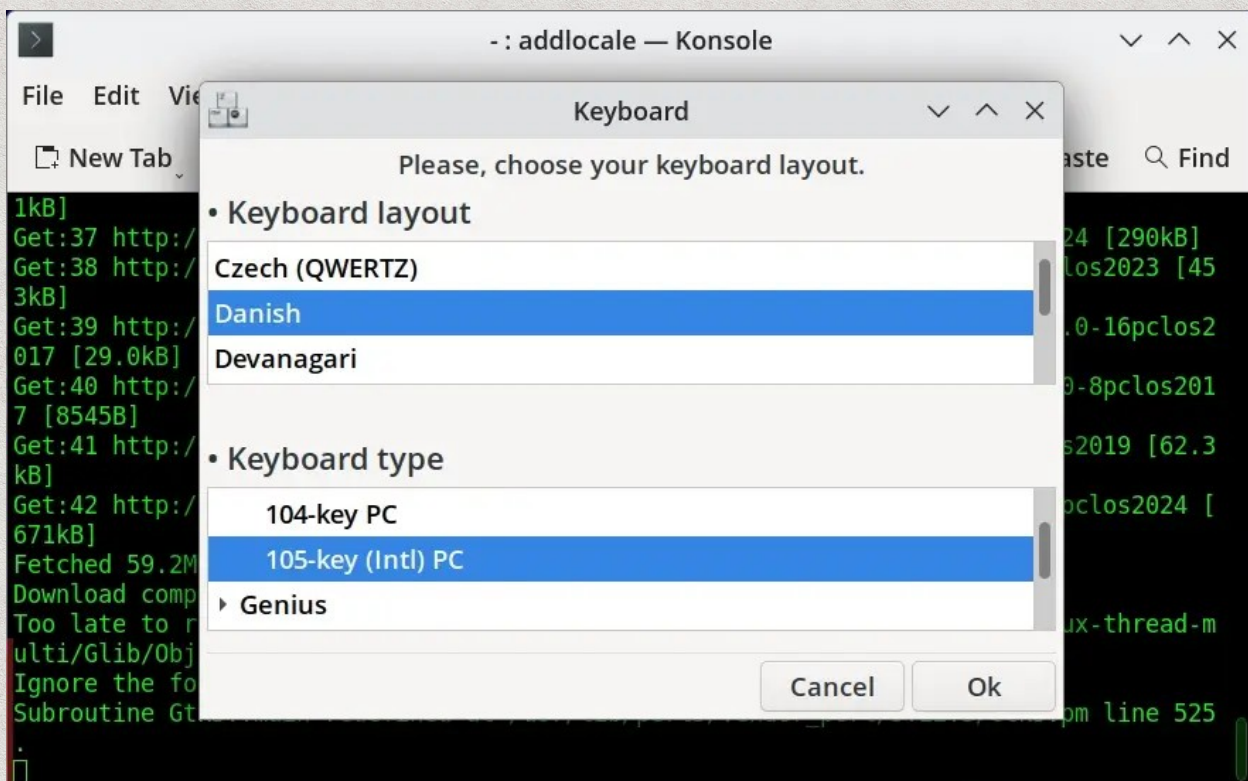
- : addlocale — Konsole

File Edit Vie

New Tab

aste Find

1kB]
Get:37 http:/ 24 [290kB]
Get:38 http:/ los2023 [45
3kB]
Get:39 http:/ .0-16pclos2
017 [29.0kB]
Get:40 http:/ 0-8pclos201
7 [8545B]
Get:41 http:/ s2019 [62.3
kB]
Get:42 http:/ pclos2024 [
671kB]
Fetched 59.2M
Download comp
Too late to r ux-thread-m
ulti/Glib/Obj
Ignore the fo
Subroutine Gt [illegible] pm line 525
.

Keyboard

Please, choose your keyboard layout.

• Keyboard layout

Czech (QWERTZ)
Danish
Devanagari

• Keyboard type

104-key PC
105-key (Intl) PC
Genius

Cancel
Ok